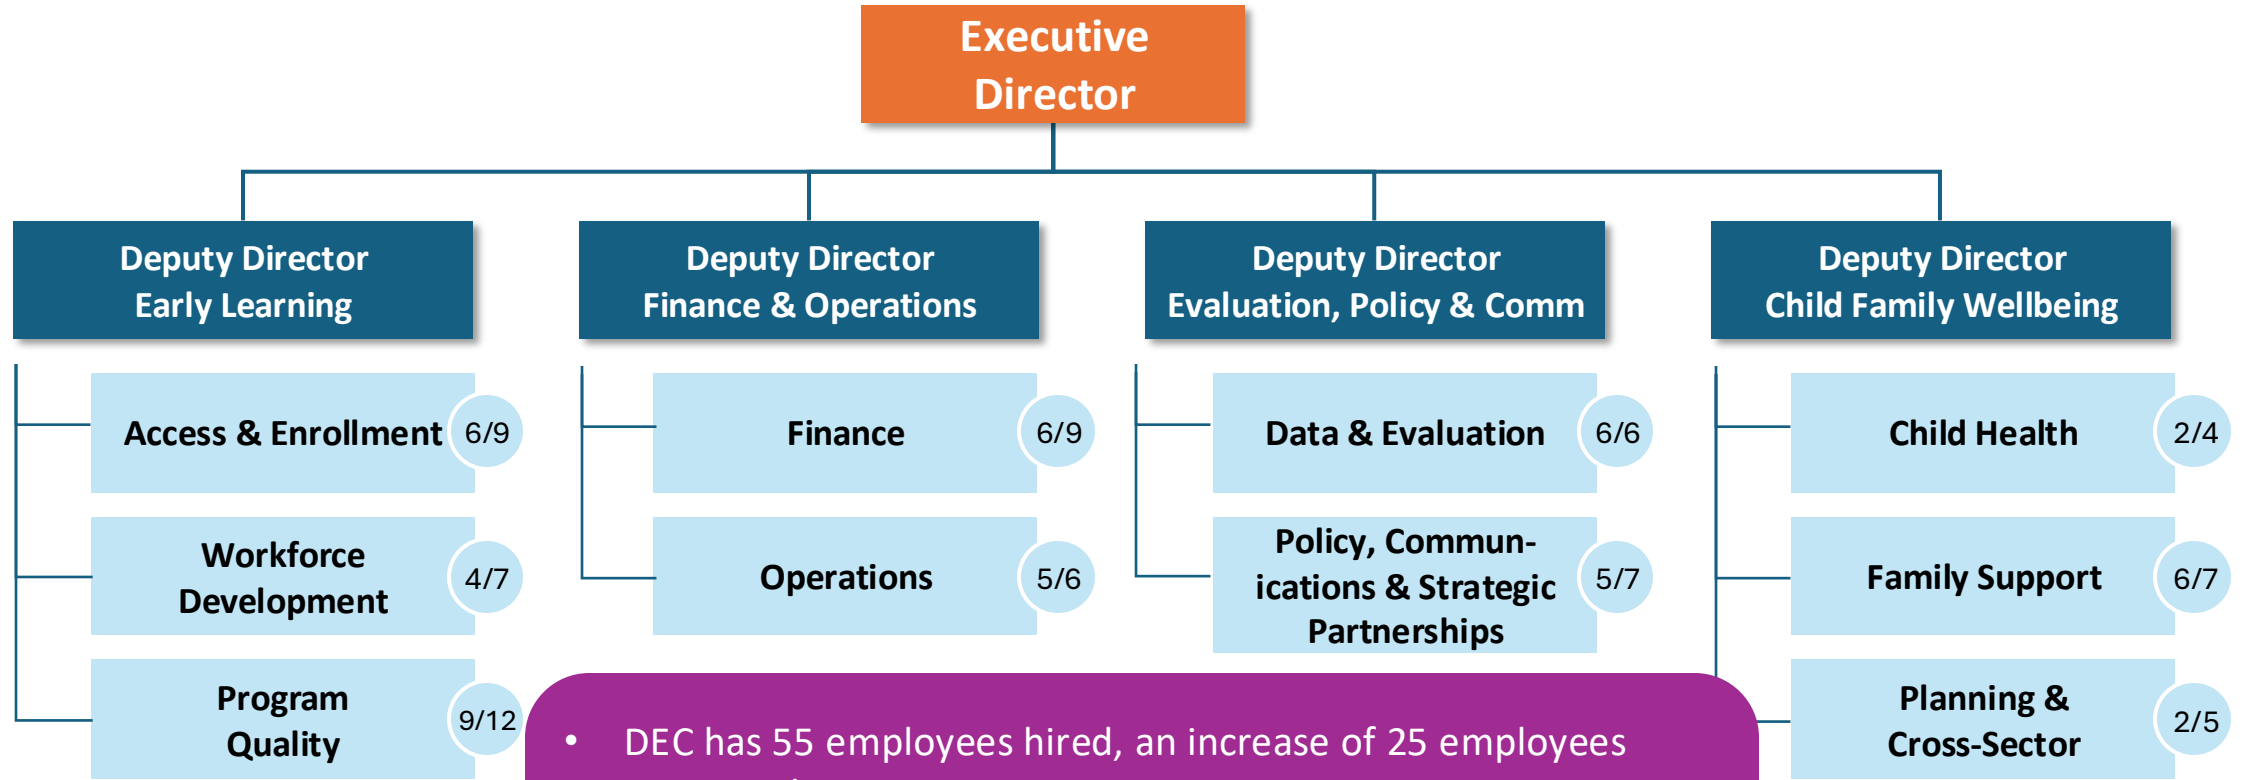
Executive Director

Deputy Director Early Learning

Access & Enrollment 6/9

Workforce Development 4/7

Program Quality 9/12

Deputy Director Finance & Operations

Finance 6/9

Operations 5/6

Deputy Director Evaluation, Policy & Comm

Data & Evaluation 6/6

Policy, Communications & Strategic Partnerships 5/7

Deputy Director Child Family Wellbeing

Child Health 2/4

Family Support 6/7

Planning & Cross-Sector 2/5

• DEC has 55 employees hired, an increase of 25 employees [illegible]